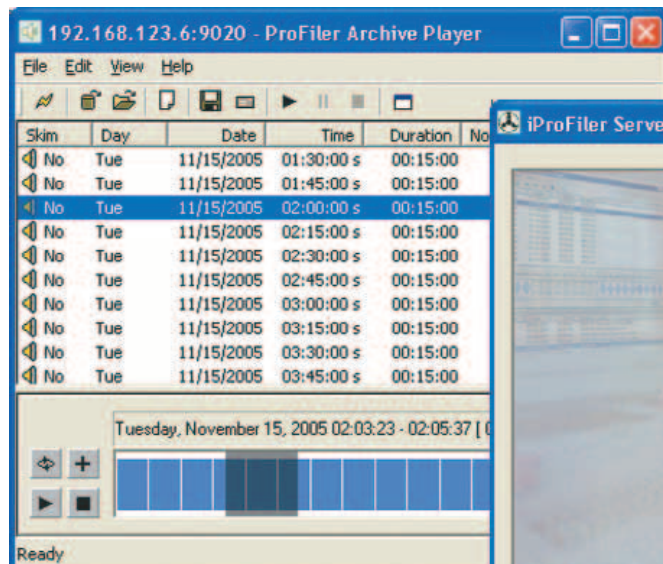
192.168.123.6:9020 - ProFiler Archive Player

File Edit View Help

| Skim | Day | Date | Time | Duration | No |
|---|---|---|---|---|---|
| No | Tue | 11/15/2005 | 01:30:00 s | 00:15:00 | |
| No | Tue | 11/15/2005 | 01:45:00 s | 00:15:00 | |
| No | Tue | 11/15/2005 | 02:00:00 s | 00:15:00 | |
| No | Tue | 11/15/2005 | 02:15:00 s | 00:15:00 | |
| No | Tue | 11/15/2005 | 02:30:00 s | 00:15:00 | |
| No | Tue | 11/15/2005 | 02:45:00 s | 00:15:00 | |
| No | Tue | 11/15/2005 | 03:00:00 s | 00:15:00 | |
| No | Tue | 11/15/2005 | 03:15:00 s | 00:15:00 | |
| No | Tue | 11/15/2005 | 03:30:00 s | 00:15:00 | |
| No | Tue | 11/15/2005 | 03:45:00 s | 00:15:00 | |

Tuesday, November 15, 2005 02:03:23 - 02:05:37 [

Ready

iProFiler Serve